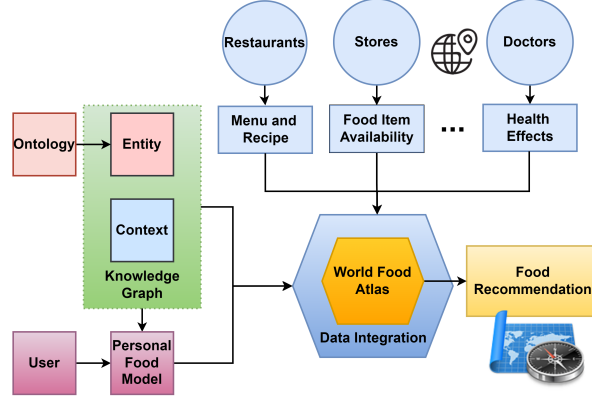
Restaurants

Stores

Doctors

Menu and Recipe

Food Item Availability

...

Health Effects

Ontology

Entity

Context

Knowledge Graph

World Food Atlas

Data Integration

Food Recommendation

User

Personal Food Model